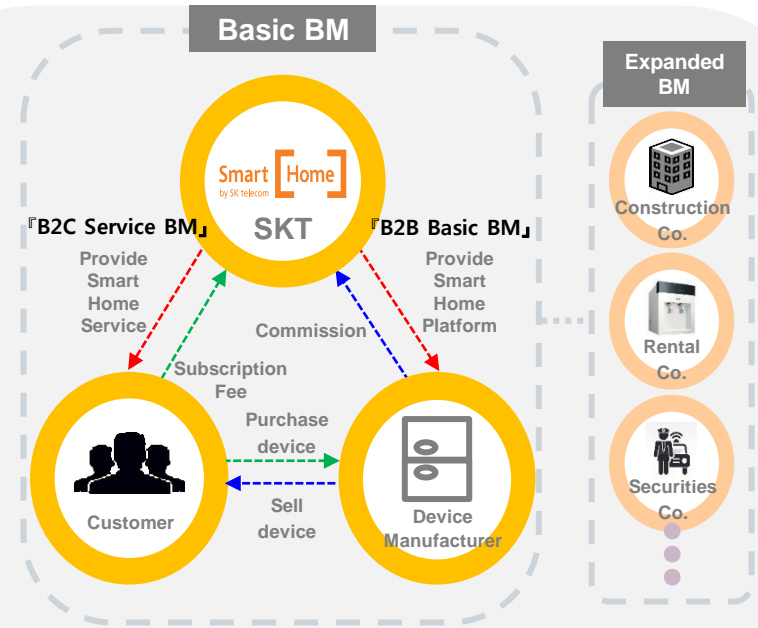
Basic BM

Expanded BM

Smart Home by SK telecom

SKT

『B2C Service BM』

『B2B Basic BM』

Provide Smart Home Service

Provide Smart Home Platform

Commission

Subscription Fee

Purchase device

Sell device

Customer

Device Manufacturer

Construction Co.

Rental Co.

Securities Co.